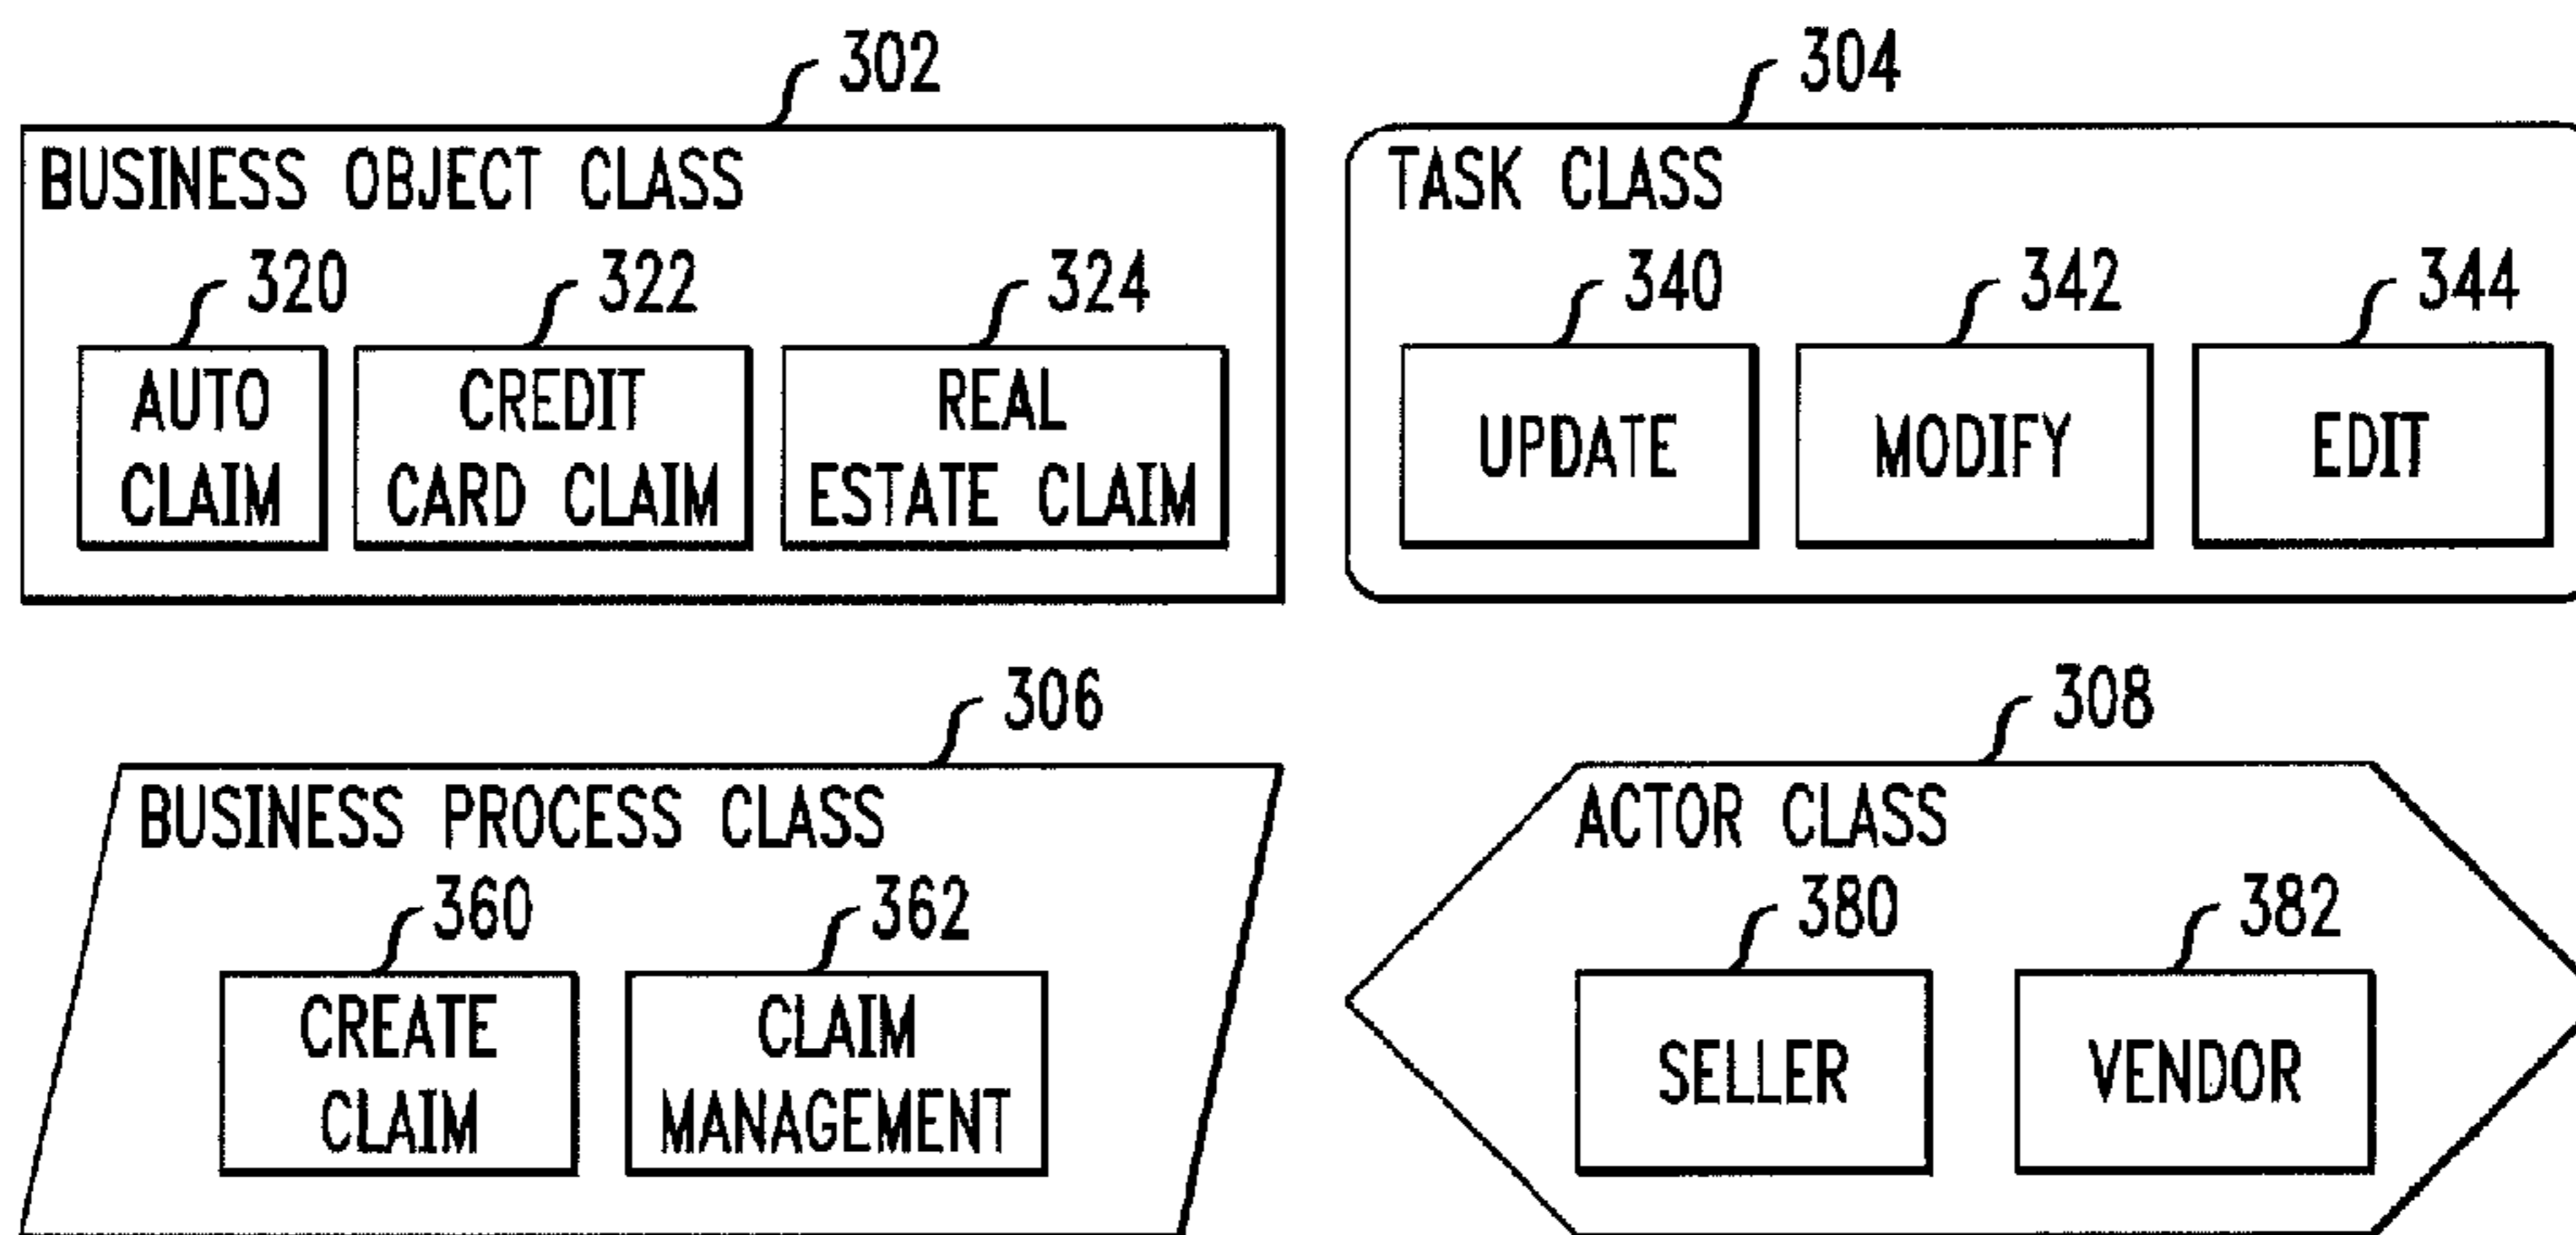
302
BUSINESS OBJECT CLASS
320
AUTO CLAIM
322
CREDIT CARD CLAIM
324
REAL ESTATE CLAIM

304
TASK CLASS
340
UPDATE
342
MODIFY
344
EDIT

306
BUSINESS PROCESS CLASS
360
CREATE CLAIM
362
CLAIM MANAGEMENT

308
ACTOR CLASS
380
SELLER
382
VENDOR